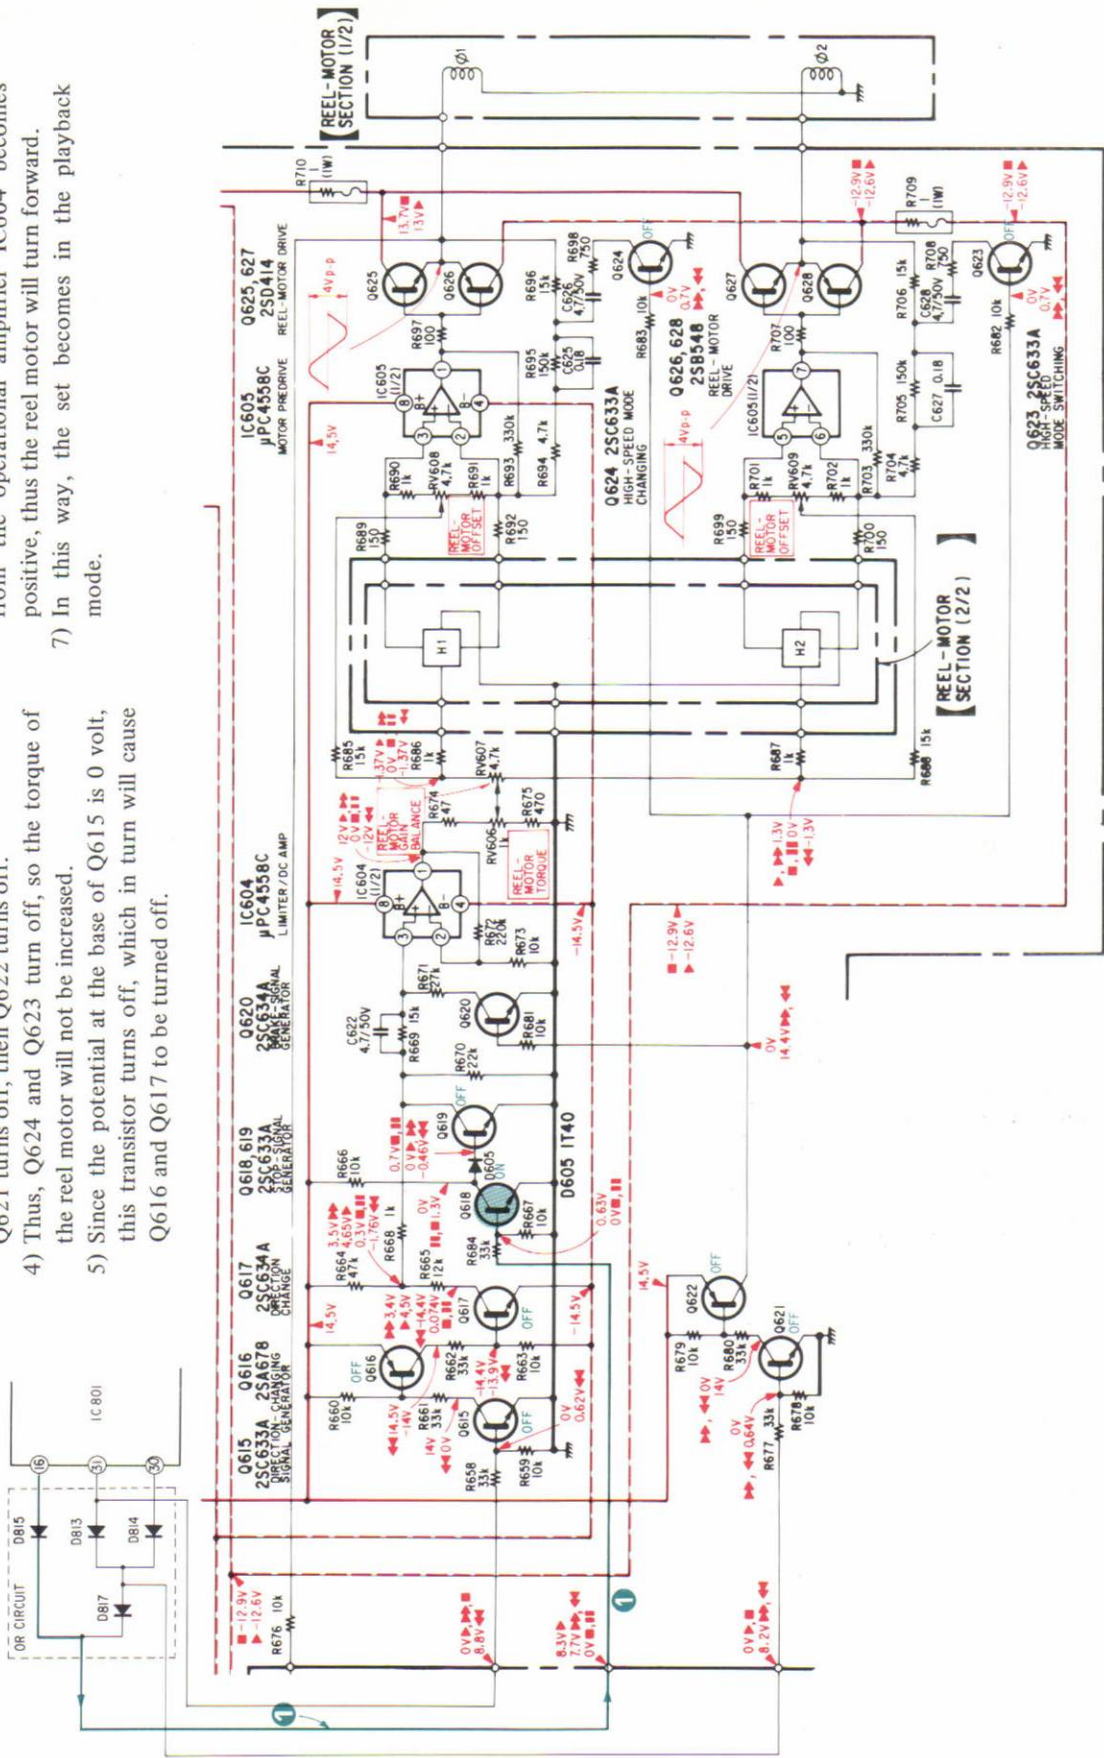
Q621 turns off, then Q622 turns off.

4) Thus, Q624 and Q623 turn off, so the torque of the reel motor will not be increased.

5) Since the potential at the base of Q615 is 0 volt, this transistor turns off, which in turn will cause Q616 and Q617 to be turned off.

from the operational amplifier IC604 becomes positive, thus the reel motor will turn forward.

7) In this way, the set becomes in the playback mode.

REEL-MOTOR SECTION (1/2)

REEL-MOTOR SECTION (2/2)

OR CIRCUIT
D815 D813 D814 D817
IC801
16 31 30

Q615 2SC633A DIRECTION-CHANGING SIGNAL GENERATOR
Q616 2SA678 DIRECTION-CHANGING SIGNAL GENERATOR
Q617 2SC634A DIRECTION CHANGE
Q618, 619 2SC633A STOP SIGNAL GENERATOR
Q620 2SC634A BRAKE-SIGNAL GENERATOR
IC604 μPC4558C LIMITER/DC AMP
IC605 μPC4558C MOTOR PREDRIVE
Q625, 627 2SD414 REEL-MOTOR DRIVE
Q626, 628 2SB548 REEL-MOTOR DRIVE
Q624 2SC633A HIGH-SPEED MODE CHANGING
Q623 2SC633A HIGH-SPEED MODE SWITCHING

D605 1T40

REEL-MOTOR OFFSET
REEL-MOTOR GAIN BALANCE
REEL-MOTOR TORQUE

R710 1 (1W)
R709 1 (1W)
R676 10k
R658 33k
R659 10k
R660 10k
R661 33k
R662 33k
R663 10k
R664 47k
R665 12k
R666 10k
R667 10k
R668 1k
R669 15k
R670 22k
R671 27k
R672 22k
R673 10k
R674 47
R675 470
R677 33k
R678 10k
R679 10k
R680 33k
R681 10k
R682 10k
R683 10k
R684 33k
R685 15k
R686 1k
R687 1k
R688 15k
R689 150
R690 1k
R691 1k
R692 150
R693 330k
R694 4.7k
R695 150k
R696 15k
R697 100
R698 750
R699 150
R700 150
R701 1k
R702 1k
R703 330k
R704 4.7k
R705 150k
R706 15k
R707 100
R708 750
RV606 1k
RV607 4.7k
RV608 4.7k
RV609 4.7k
C622 4.7/50V
C625 0.18
C626 4.7/50V
C627 0.18
C628 4.7/50V
H1 H2
Φ1 Φ2

OFF ON
4Vp-p
14.5V
-14.5V
-12.9V -12.6V
13.7V 13V
12V 0V -12V
1.37V 0V -1.37V
3.5V 4.65V 0.3V -1.76V
0V 1.3V
0.7V 0V -0.46V
0.63V 0V
3.4V 4.5V -14.4V 0.074V
14.5V -14V
14V 0V
-14.4V -13.9V
0V 0.62V
0V 0.64V
14V 0V
0V 0.7V
0V 14.4V
1.3V 0V -1.3V
0V 8.8V
8.3V 7.7V 0V
0V 8.2V